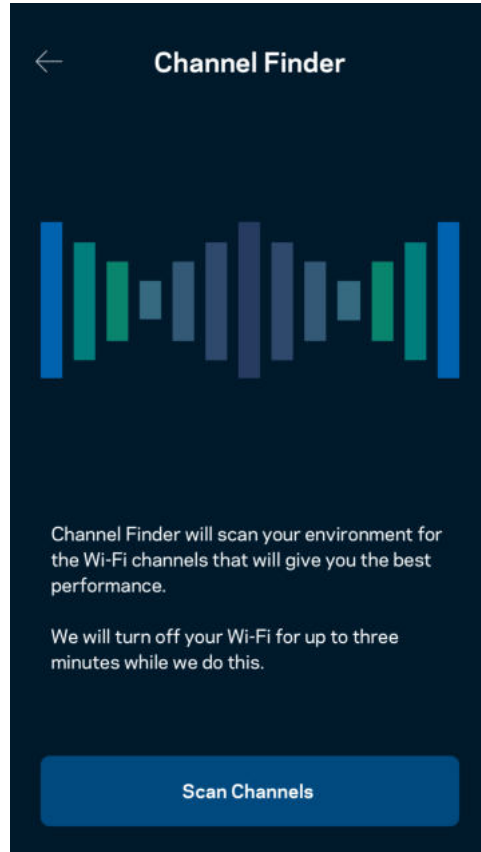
Channel Finder

Channel Finder will scan your environment for the Wi-Fi channels that will give you the best performance.

We will turn off your Wi-Fi for up to three minutes while we do this.

Scan Channels